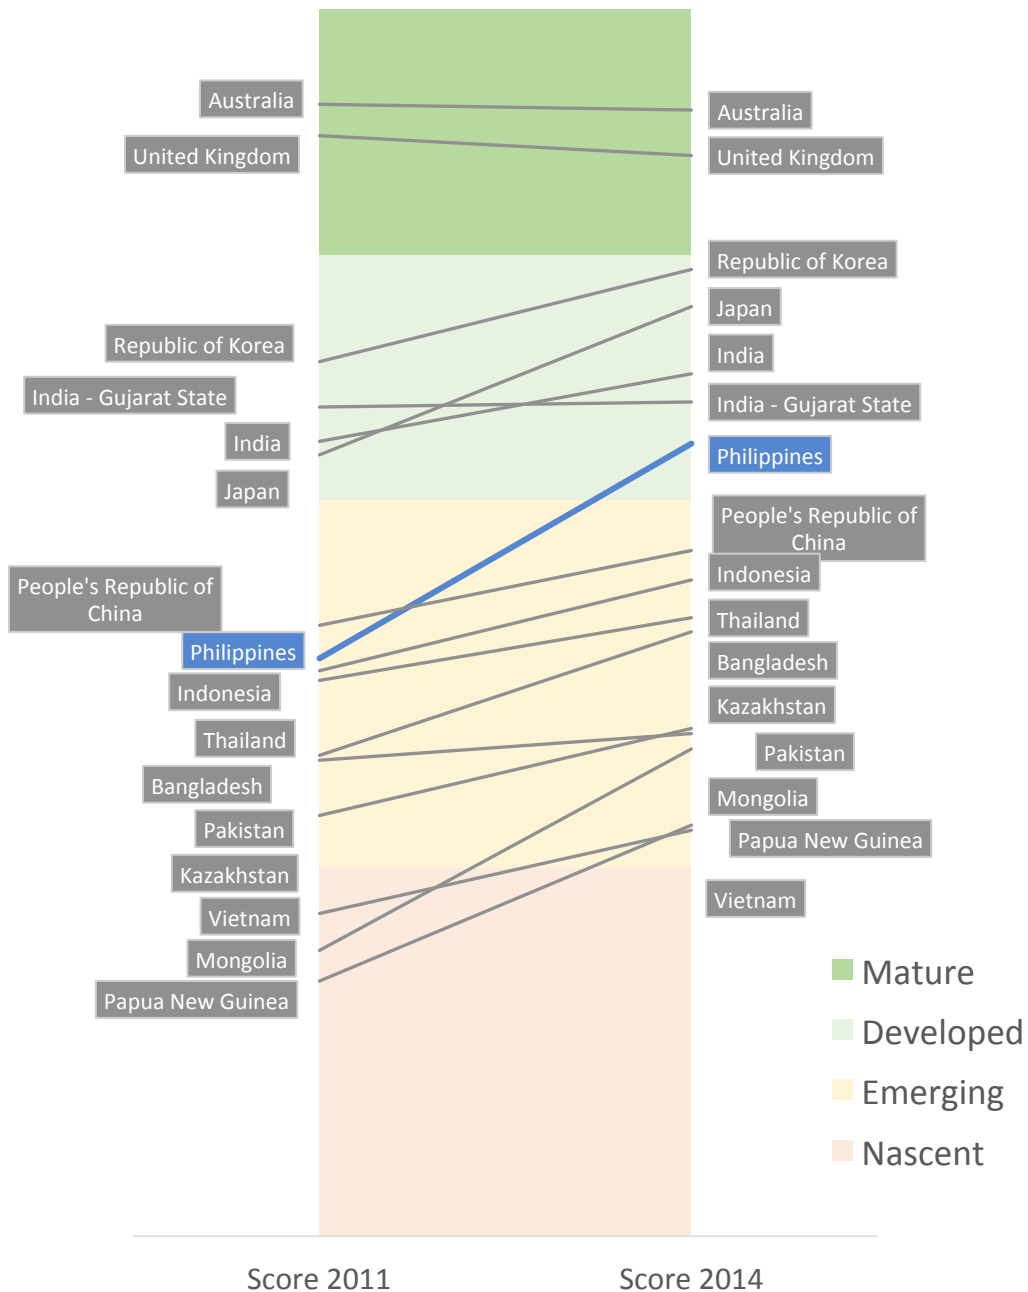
Australia
United Kingdom
Republic of Korea
India - Gujarat State
India
Japan
People's Republic of China
Philippines
Indonesia
Thailand
Bangladesh
Pakistan
Kazakhstan
Vietnam
Mongolia
Papua New Guinea

Australia
United Kingdom
Republic of Korea
Japan
India
India - Gujarat State
Philippines
People's Republic of China
Indonesia
Thailand
Bangladesh
Kazakhstan
Pakistan
Mongolia
Papua New Guinea
Vietnam

Mature
Developed
Emerging
Nascent

Score 2011
Score 2014